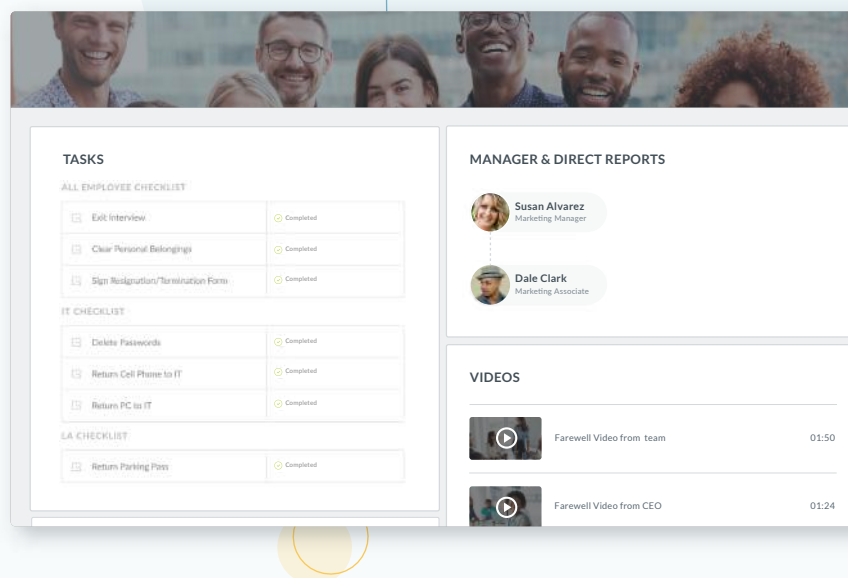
TASKS

ALL EMPLOYEE CHECKLIST

| | |
|---|---|
| Exit Interview | Completed |
| Clear Personal Belongings | Completed |
| Sign Resignation/Termination Form | Completed |

IT CHECKLIST

| | |
|---|---|
| Delete Passwords | Completed |
| Return Cell Phone to IT | Completed |
| Return PC to IT | Completed |

LA CHECKLIST

| | |
|---|---|
| Return Parking Pass | Completed |

MANAGER & DIRECT REPORTS

Susan Alvarez
Marketing Manager

Dale Clark
Marketing Associate

VIDEOS

Farewell Video from team 01:50

Farewell Video from CEO 01:24